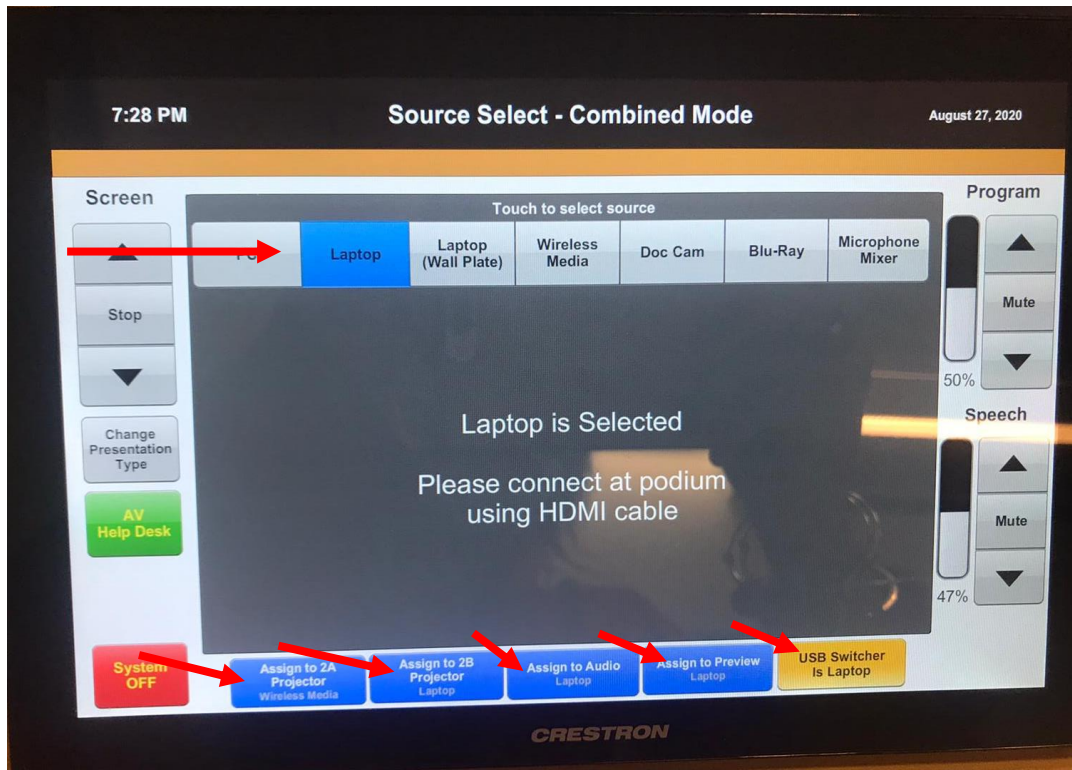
7:28 PM

Source Select - Combined Mode

August 27, 2020

Screen

Stop

Change Presentation Type

AV Help Desk

System OFF

Touch to select source

PC

Laptop

Laptop (Wall Plate)

Wireless Media

Doc Cam

Blu-Ray

Microphone Mixer

Laptop is Selected

Please connect at podium using HDMI cable

Program

Mute

50%

Speech

Mute

47%

Assign to 2A Projector
Wireless Media

Assign to 2B Projector
Laptop

Assign to Audio
Laptop

Assign to Preview
Laptop

USB Switcher Is Laptop

CRESTRON